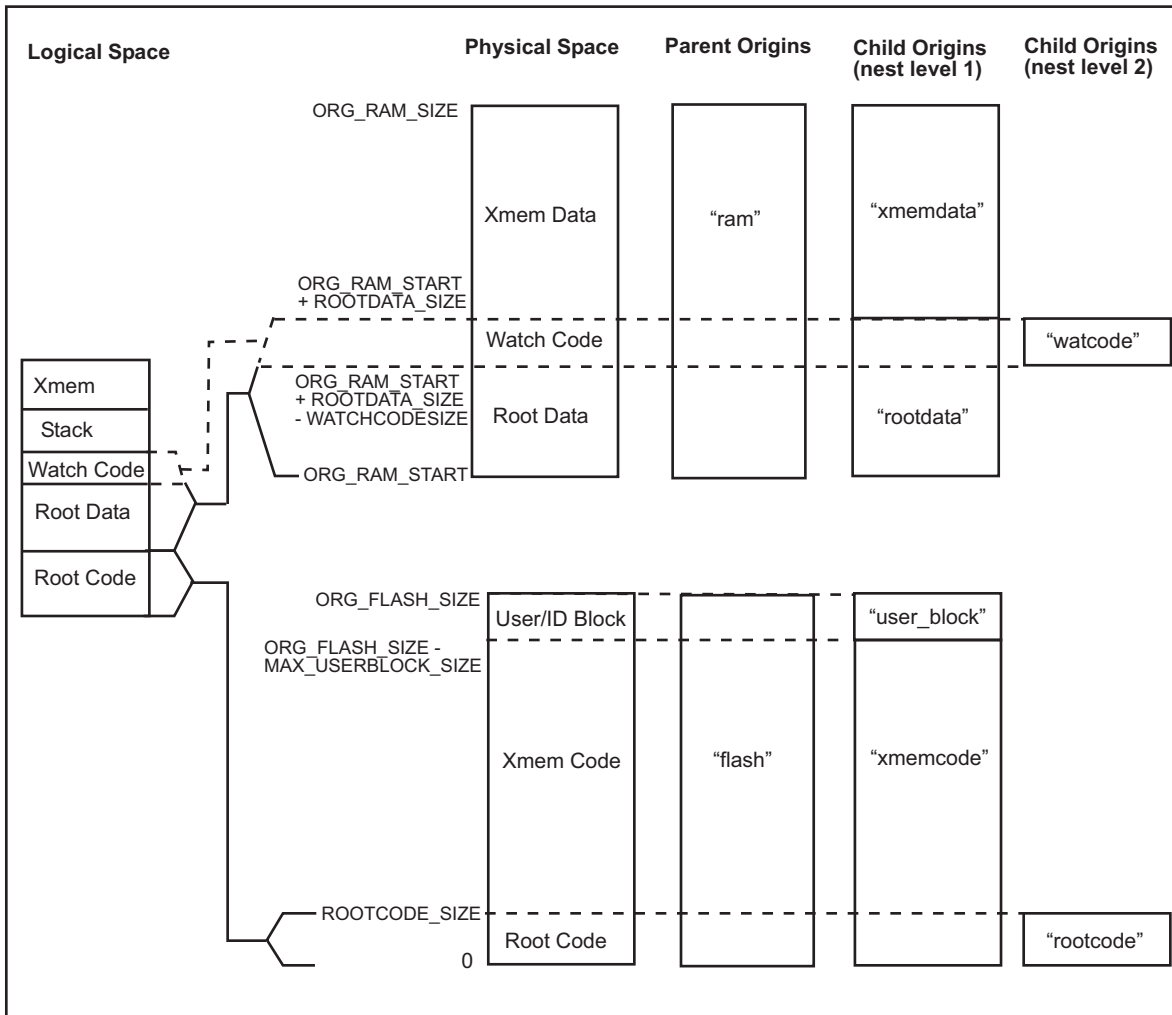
Logical Space

Physical Space

Parent Origins

Child Origins (nest level 1)

Child Origins (nest level 2)

ORG_RAM_SIZE

Xmem Data

"ram"

"xmemdata"

ORG_RAM_START + ROOTDATA_SIZE

Watch Code

"watcode"

Xmem

Stack

Watch Code

Root Data

Root Code

ORG_RAM_START + ROOTDATA_SIZE - WATCHCODESIZE

Root Data

"rootdata"

ORG_RAM_START

ORG_FLASH_SIZE

User/ID Block

"user_block"

ORG_FLASH_SIZE - MAX_USERBLOCK_SIZE

Xmem Code

"flash"

"xmemcode"

ROOTCODE_SIZE

Root Code

"rootcode"

0